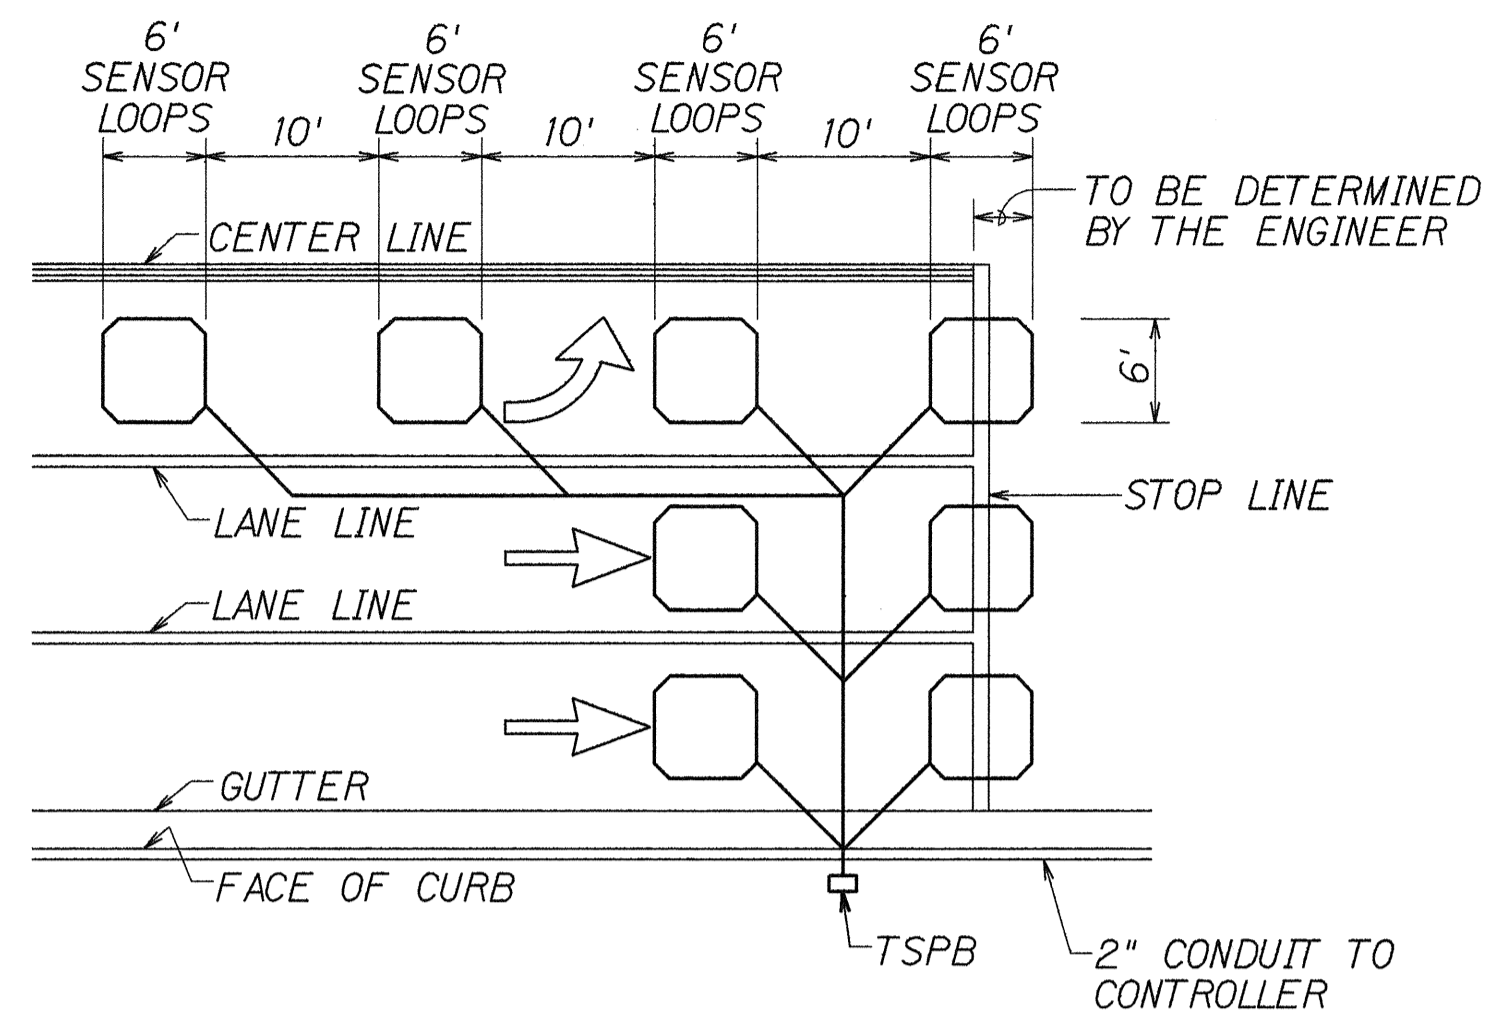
6' SENSOR LOOPS
10'
6' SENSOR LOOPS
10'
6' SENSOR LOOPS
10'
6' SENSOR LOOPS

TO BE DETERMINED BY THE ENGINEER

CENTER LINE

6'

STOP LINE

LANE LINE

LANE LINE

GUTTER

FACE OF CURB

TSPB

2" CONDUIT TO CONTROLLER